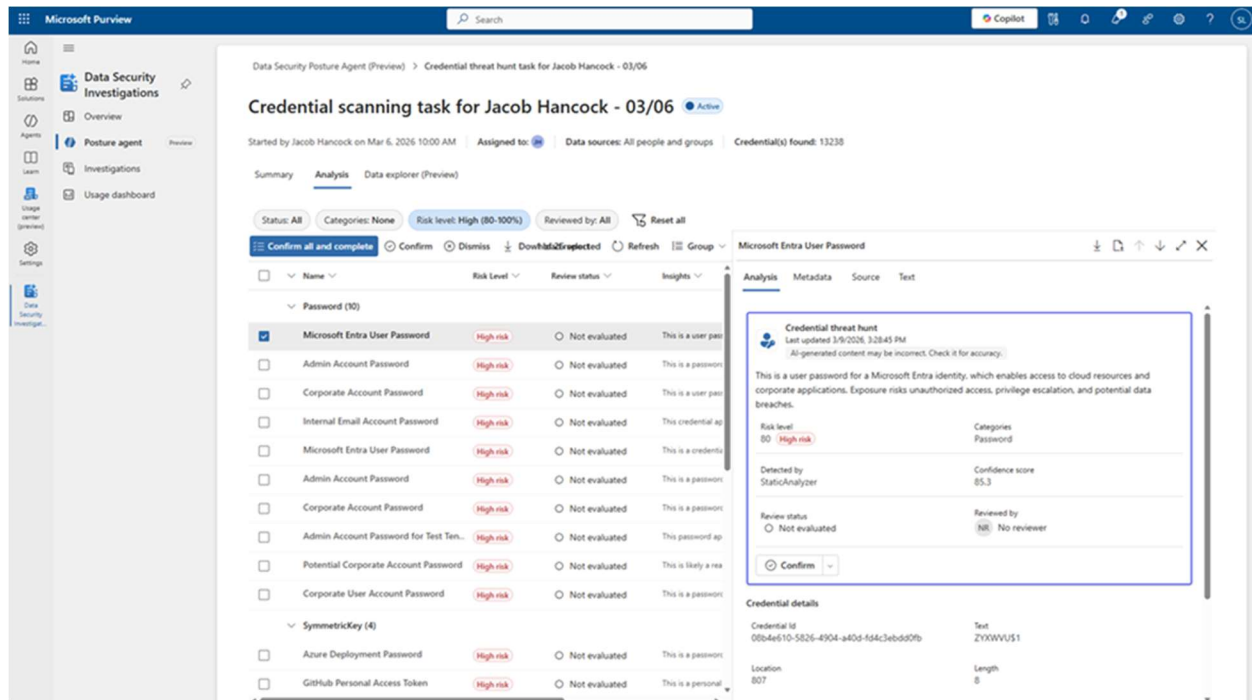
Microsoft Purview

Search

Copilot

SL

Home

Solutions

Agents

Learn

Usage center (preview)

Settings

Data Security Investigat...

Data Security Investigations

Overview

Posture agent Preview

Investigations

Usage dashboard

Data Security Posture Agent (Preview) > Credential threat hunt task for Jacob Hancock - 03/06

Credential scanning task for Jacob Hancock - 03/06 Active

Started by Jacob Hancock on Mar 6, 2026 10:00 AM | Assigned to: JH | Data sources: All people and groups | Credential(s) found: 13238

Summary Analysis Data explorer (Preview)

Status: All Categories: None Risk level: High (80-100%) Reviewed by: All Reset all

Confirm all and complete Confirm Dismiss Download selected Refresh Group

| | Name | Risk Level | Review status | Insights |
|---|---|---|---|---|
| | Password (10) | | | |
| ☑ | Microsoft Entra User Password | High risk | Not evaluated | This is a user pas |
| | Admin Account Password | High risk | Not evaluated | This is a passwor |
| | Corporate Account Password | High risk | Not evaluated | This is a user pas |
| | Internal Email Account Password | High risk | Not evaluated | This credential ap |
| | Microsoft Entra User Password | High risk | Not evaluated | This is a credenti |
| | Admin Account Password | High risk | Not evaluated | This is a passwor |
| | Corporate Account Password | High risk | Not evaluated | This is a passwor |
| | Admin Account Password for Test Ten... | High risk | Not evaluated | This password ap |
| | Potential Corporate Account Password | High risk | Not evaluated | This is likely a rea |
| | Corporate User Account Password | High risk | Not evaluated | This is a passwor |
| | SymmetricKey (4) | | | |
| | Azure Deployment Password | High risk | Not evaluated | This is a passwor |
| | GitHub Personal Access Token | High risk | Not evaluated | This is a personal |

Microsoft Entra User Password

Analysis Metadata Source Text

Credential threat hunt
Last updated 3/9/2026, 3:28:45 PM
AI-generated content may be incorrect. Check it for accuracy.

This is a user password for a Microsoft Entra identity, which enables access to cloud resources and corporate applications. Exposure risks unauthorized access, privilege escalation, and potential data breaches.

Risk level
80 High risk

Categories
Password

Detected by
StaticAnalyzer

Confidence score
85.3

Review status
Not evaluated

Reviewed by
NR No reviewer

Confirm

Credential details

Credential Id
08b4e610-5826-4904-a40d-fd4c3ebdd0fb

Text
ZYXWVU$1

Location
807

Length
8